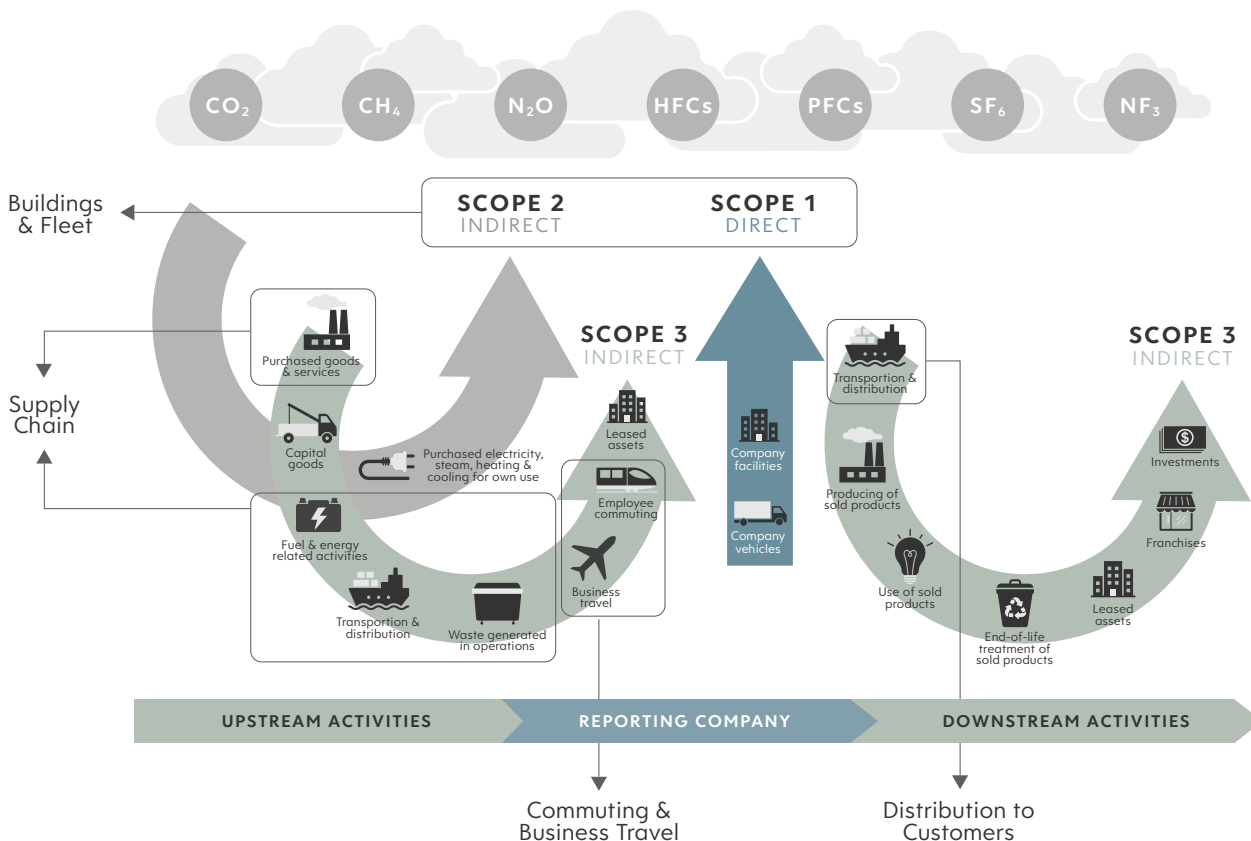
$CO_2$ $CH_4$ $N_2O$ HFCs PFCs $SF_6$ $NF_3$

Buildings & Fleet

SCOPE 2
INDIRECT

SCOPE 1
DIRECT

Supply Chain

Purchased goods & services

SCOPE 3
INDIRECT

Capital goods

Purchased electricity, steam, heating & cooling for own use

Leased assets

Employee commuting

Fuel & energy related activities

Business travel

Transportion & distribution

Waste generated in operations

Company facilities

Company vehicles

Transportion & distribution

SCOPE 3
INDIRECT

Investments

Producing of sold products

Franchises

Use of sold products

Leased assets

End-of-life treatment of sold products

UPSTREAM ACTIVITIES

REPORTING COMPANY

DOWNSTREAM ACTIVITIES

Commuting & Business Travel

Distribution to Customers